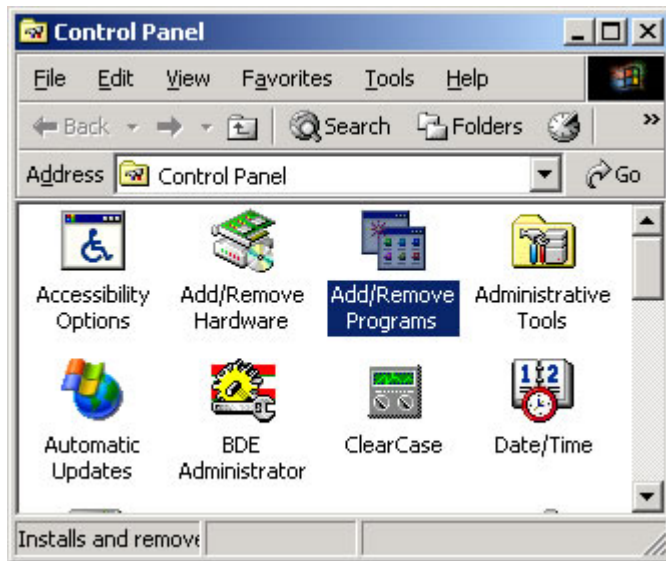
Control Panel

File Edit View Favorites Tools Help

Back Search Folders

Address Control Panel Go

Accessibility Options
Add/Remove Hardware
Add/Remove Programs
Administrative Tools

Automatic Updates
BDE Administrator
ClearCase
Date/Time

Installs and remove